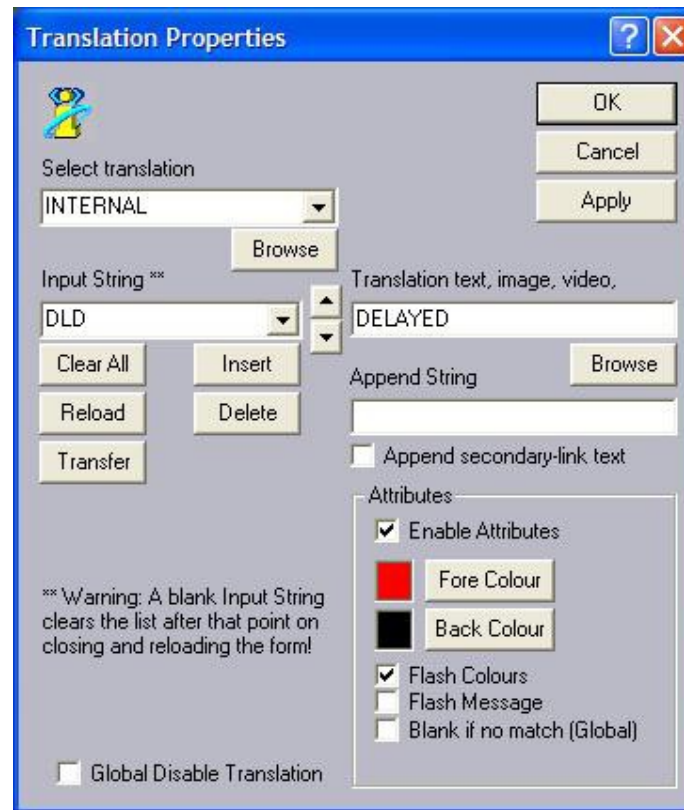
Translation Properties

?

OK

Cancel

Apply

Select translation

INTERNAL

Browse

Input String **

DLD

Translation text, image, video,

DELAYED

Clear All

Insert

Browse

Reload

Delete

Append String

Transfer

Append secondary-link text

Attributes

Enable Attributes

Fore Colour

Back Colour

** Warning: A blank Input String clears the list after that point on closing and reloading the form!

Flash Colours

Flash Message

Blank if no match (Global)

Global Disable Translation